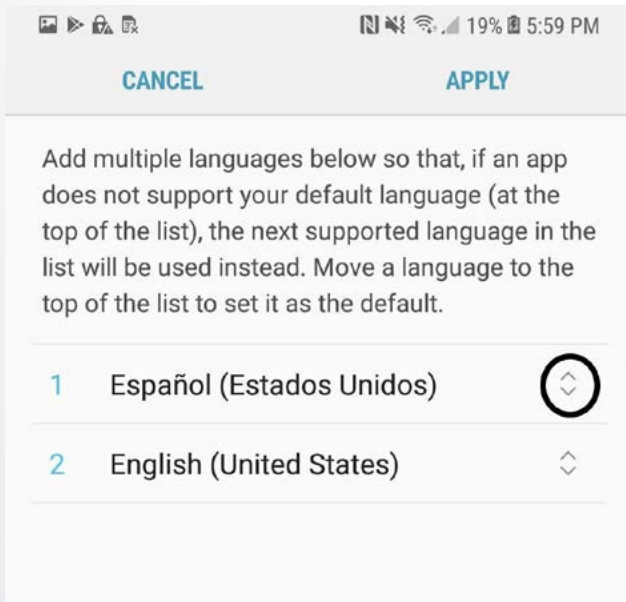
19% 5:59 PM

CANCEL APPLY

Add multiple languages below so that, if an app does not support your default language (at the top of the list), the next supported language in the list will be used instead. Move a language to the top of the list to set it as the default.

1 Español (Estados Unidos)

2 English (United States)